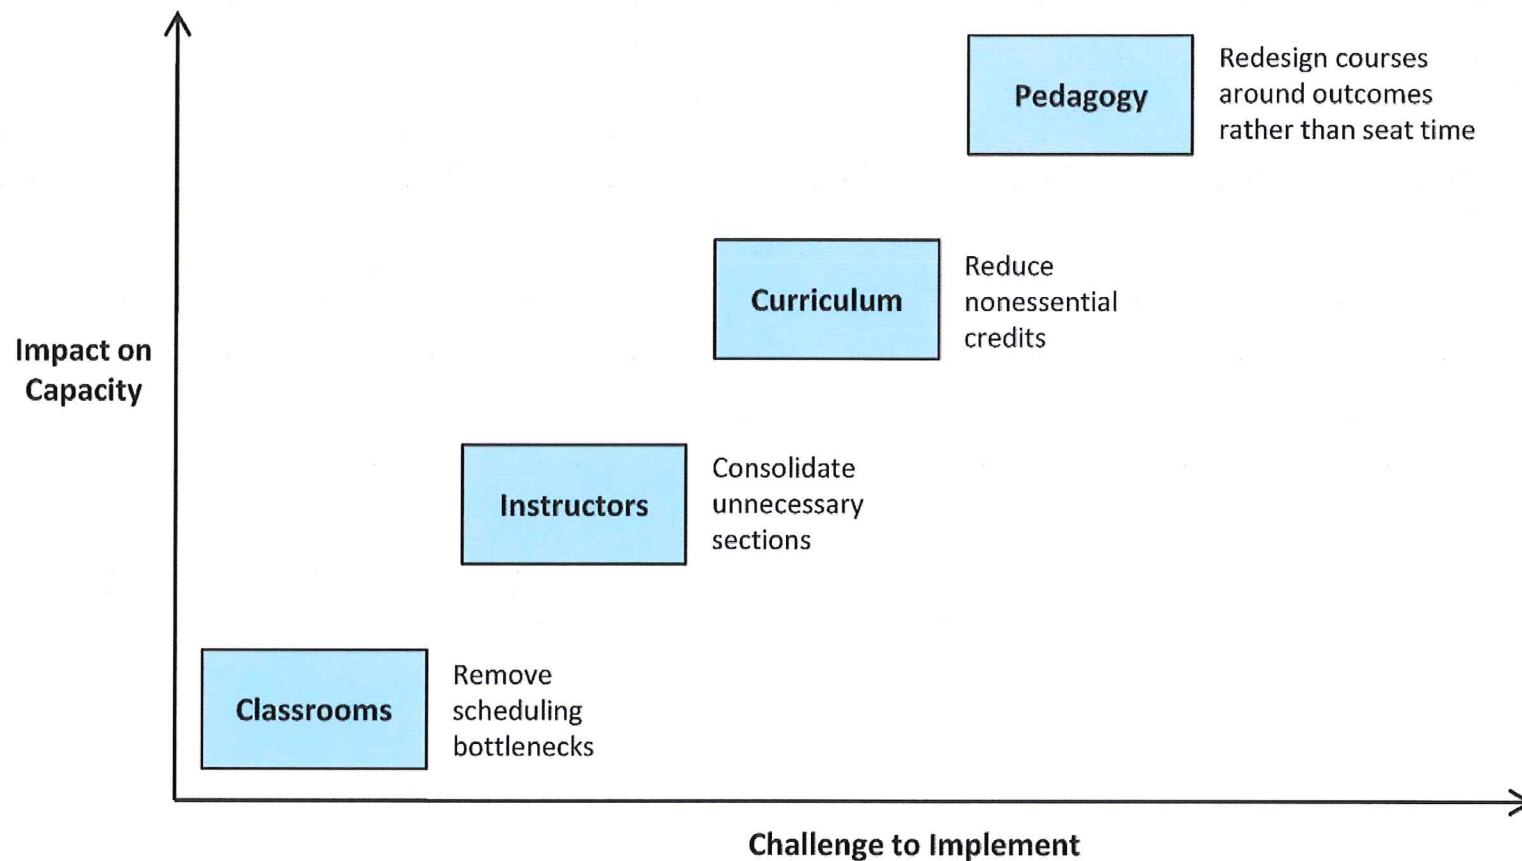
Pedagogy

Redesign courses around outcomes rather than seat time

Curriculum

Reduce nonessential credits

Impact on Capacity

Instructors

Consolidate unnecessary sections

Classrooms

Remove scheduling bottlenecks

Challenge to Implement